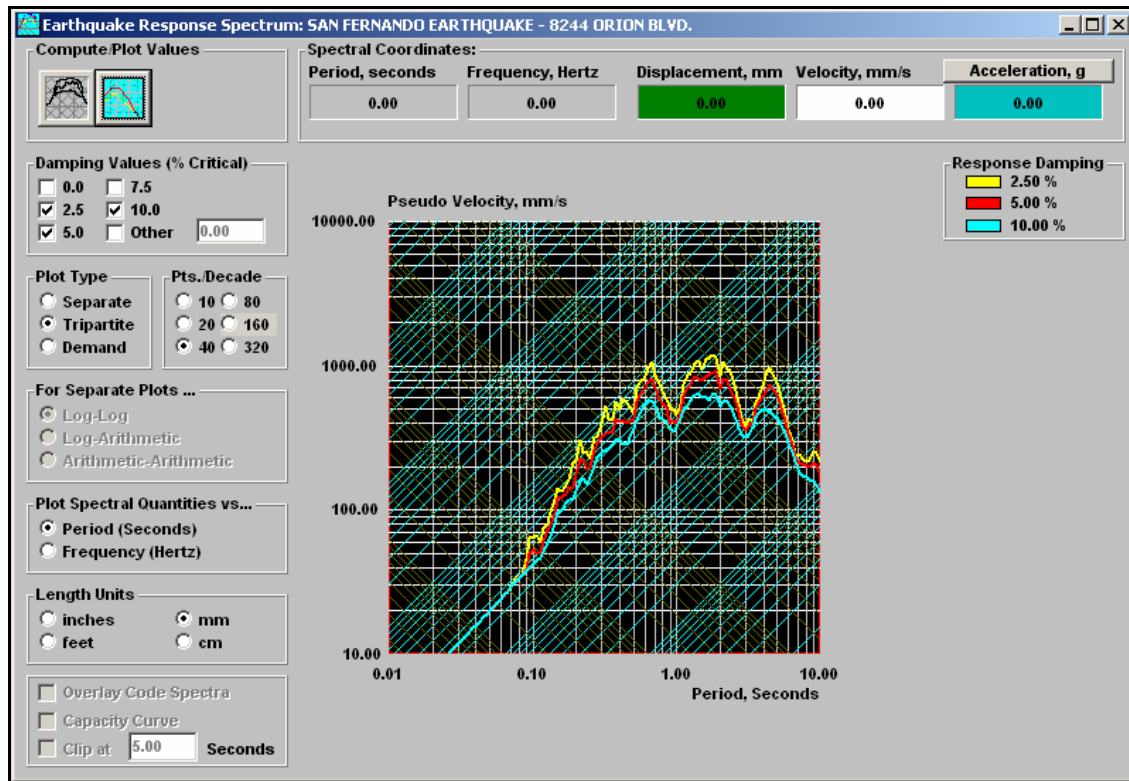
Earthquake Response Spectrum: SAN FERNANDO EARTHQUAKE - 8244 ORION BLVD.

Compute/Plot Values

Spectral Coordinates:
Period, seconds
0.00
Frequency, Hertz
0.00
Displacement, mm
0.00
Velocity, mm/s
0.00
Acceleration, g
0.00

Damping Values (% Critical)
0.0
7.5
2.5
10.0
5.0
Other
0.00

Plot Type
Separate
Tripartite
Demand

Pts./Decade
10
80
20
160
40
320

For Separate Plots ...
Log-Log
Log-Arithmetic
Arithmetic-Arithmetic

Plot Spectral Quantities vs...
Period (Seconds)
Frequency (Hertz)

Length Units
inches
mm
feet
cm

Overlay Code Spectra
Capacity Curve
Clip at 5.00 Seconds

Pseudo Velocity, mm/s
10000.00
1000.00
100.00
10.00
0.01
0.10
1.00
10.00
Period, Seconds

Response Damping
2.50 %
5.00 %
10.00 %